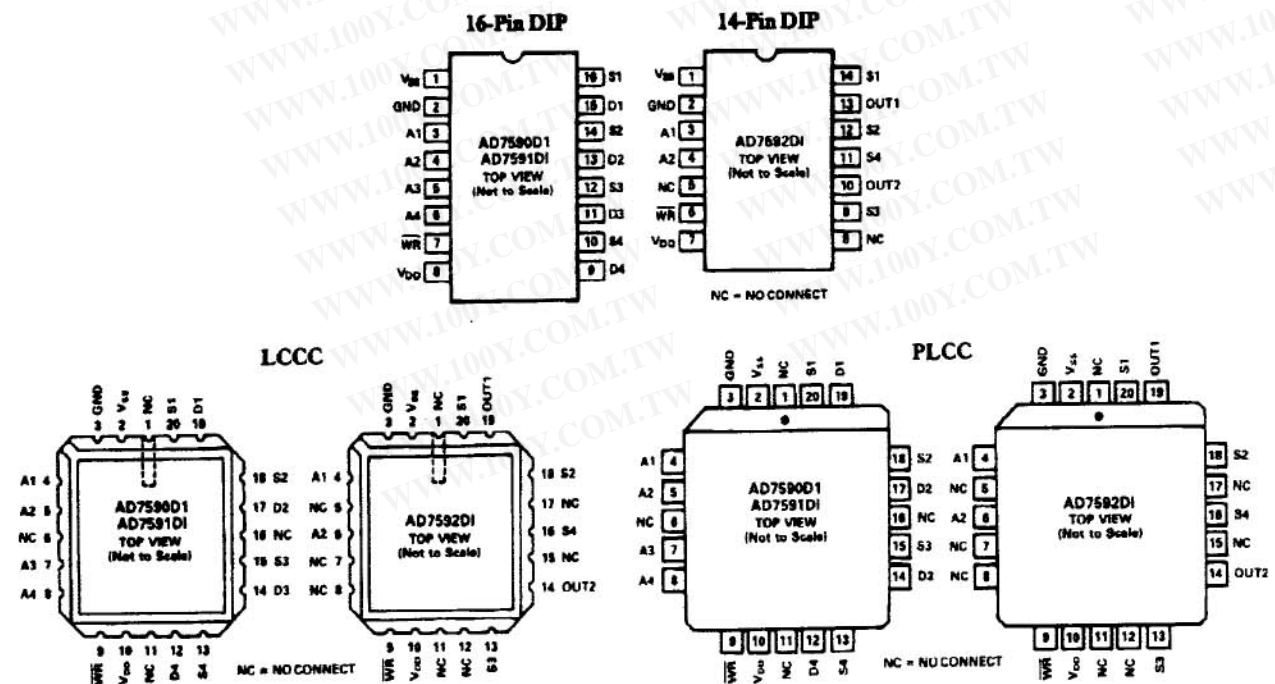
16-Pin DIP

$V_{SS}$ 1
GND 2
A1 3
A2 4
A3 5
A4 6
$\overline{WR}$ 7
$V_{DD}$ 8

AD7590DI
AD7591DI
TOP VIEW
(Not to Scale)

16 S1
15 D1
14 S2
13 D2
12 S3
11 D3
10 S4
9 D4

14-Pin DIP

$V_{SS}$ 1
GND 2
A1 3
A2 4
NC 5
$\overline{WR}$ 6
$V_{DD}$ 7

AD7592DI
TOP VIEW
(Not to Scale)

14 S1
13 OUT1
12 S2
11 S4
10 OUT2
9 S3
8 NC

NC = NO CONNECT

LCCC

GND 3
$V_{SS}$ 2
NC 1
S1 20
D1 19
A1 4
A2 5
NC 6
A3 7
A4 8

AD7590DI
AD7591DI
TOP VIEW
(Not to Scale)

18 S2
17 D2
16 NC
15 S3
14 D3
9 $\overline{WR}$
10 $V_{DD}$
11 NC
12 D4
13 S4

GND 3
$V_{SS}$ 2
NC 1
S1 20
OUT1 19
A1 4
NC 5
A2 6
NC 7
NC 8

AD7592DI
TOP VIEW
(Not to Scale)

18 S2
17 NC
16 S4
15 NC
14 OUT2
9 $\overline{WR}$
10 $V_{DD}$
11 NC
12 NC
13 S3

NC = NO CONNECT

PLCC

GND 3
$V_{SS}$ 2
NC 1
S1 20
D1 19
A1 4
A2 5
NC 6
A3 7
A4 8

AD7590DI
AD7591DI
TOP VIEW
(Not to Scale)

18 S2
17 D2
16 NC
15 S3
14 D3
9 $\overline{WR}$
10 $V_{DD}$
11 NC
12 D4
13 S4

GND 3
$V_{SS}$ 2
NC 1
S1 20
OUT1 19
A1 4
NC 5
A2 6
NC 7
NC 8

AD7592DI
TOP VIEW
(Not to Scale)

18 S2
17 NC
16 S4
15 NC
14 OUT2
9 $\overline{WR}$
10 $V_{DD}$
11 NC
12 NC
13 S3

NC = NO CONNECT

WWW.100Y.COM.TW